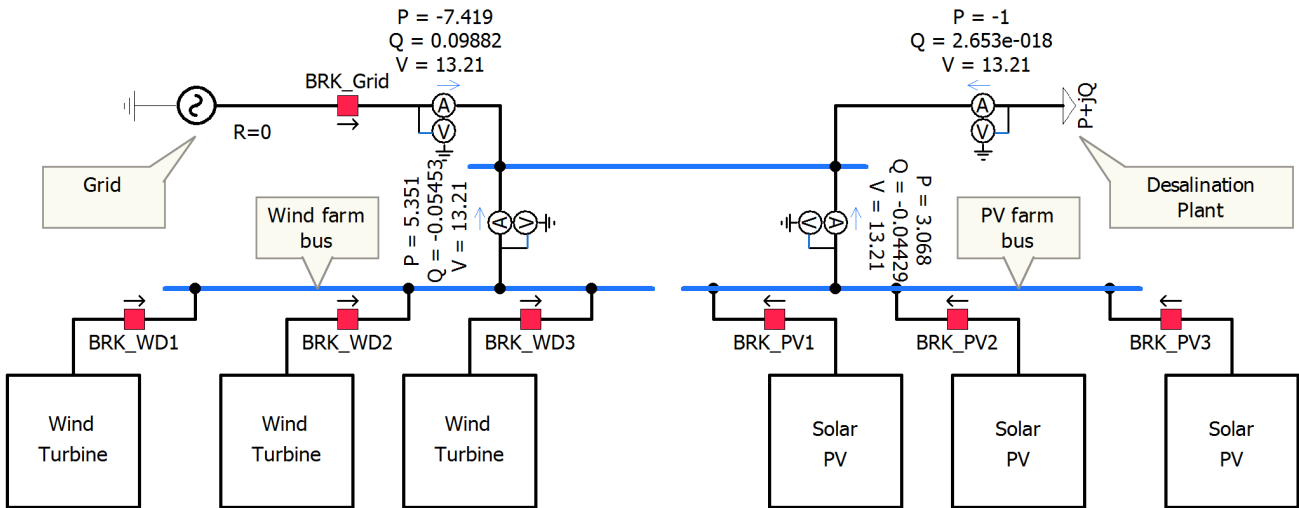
P = -7.419
Q = 0.09882
V = 13.21

P = -1
Q = 2.653e-018
V = 13.21

BRK_Grid

R=0

A
V

A
V

P+jQ

Grid

Desalination Plant

P = 5.351
Q = -0.05453
V = 13.21

P = 3.068
Q = -0.04429
V = 13.21

A
V

V
A

Wind farm bus

PV farm bus

BRK_WD1

BRK_WD2

BRK_WD3

BRK_PV1

BRK_PV2

BRK_PV3

Wind Turbine

Wind Turbine

Wind Turbine

Solar PV

Solar PV

Solar PV